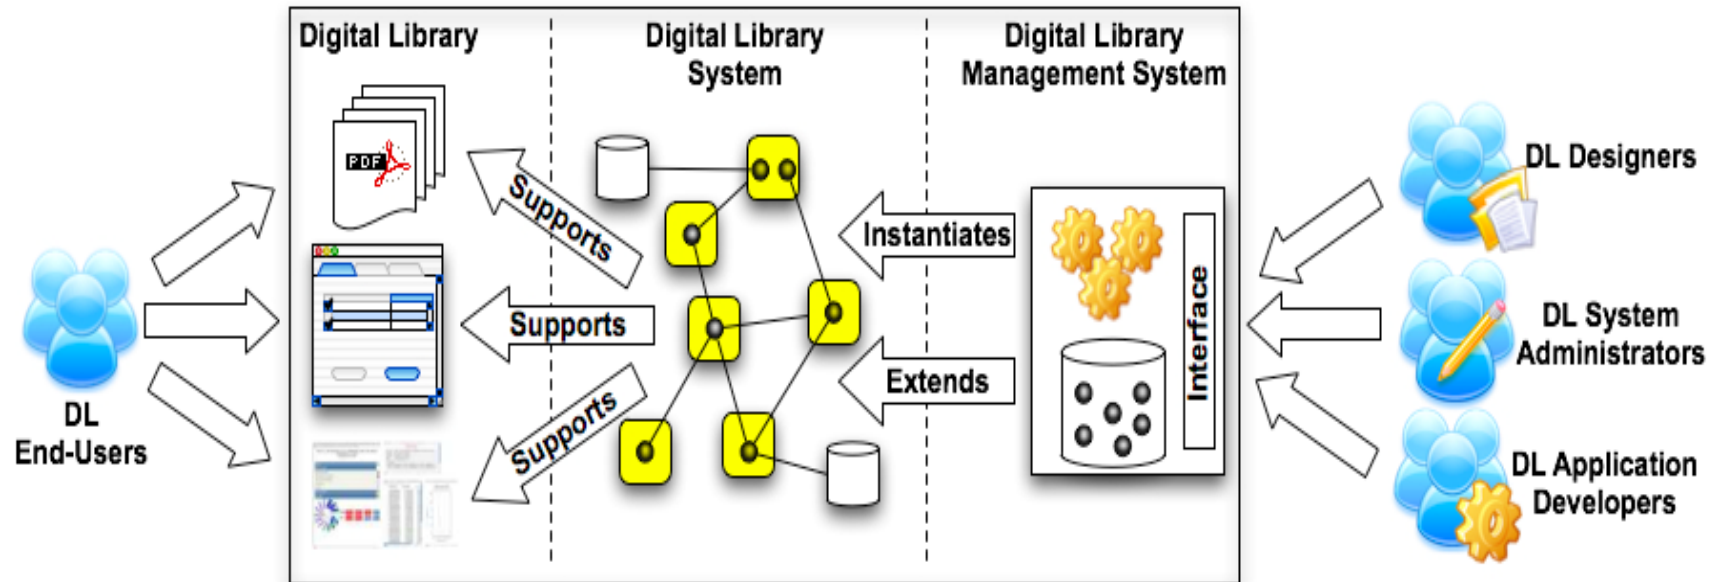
Digital Library

Digital Library System

Digital Library Management System

PDF

Supports

Supports

Supports

Instantiates

Extends

Interface

DL Designers

DL System Administrators

DL Application Developers

DL End-Users